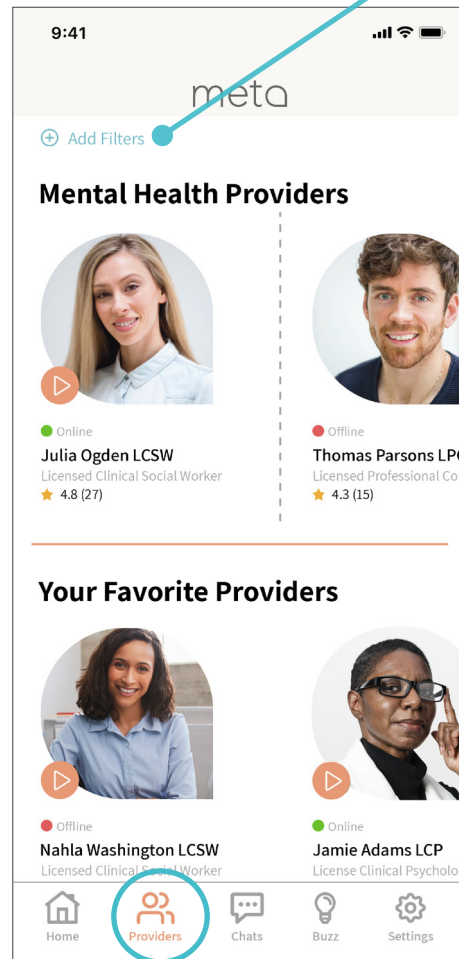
9:41

meta

Add Filters

Mental Health Providers

Online
Julia Ogden LCSW
Licensed Clinical Social Worker
4.8 (27)

Offline
Thomas Parsons LP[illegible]
Licensed Professional Co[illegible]
4.3 (15)

Your Favorite Providers

Offline
Nahla Washington LCSW
Licensed Clinical Social Worker

Online
Jamie Adams LCP
License Clinical Psycholo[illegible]

Home
Providers
Chats
Buzz
Settings